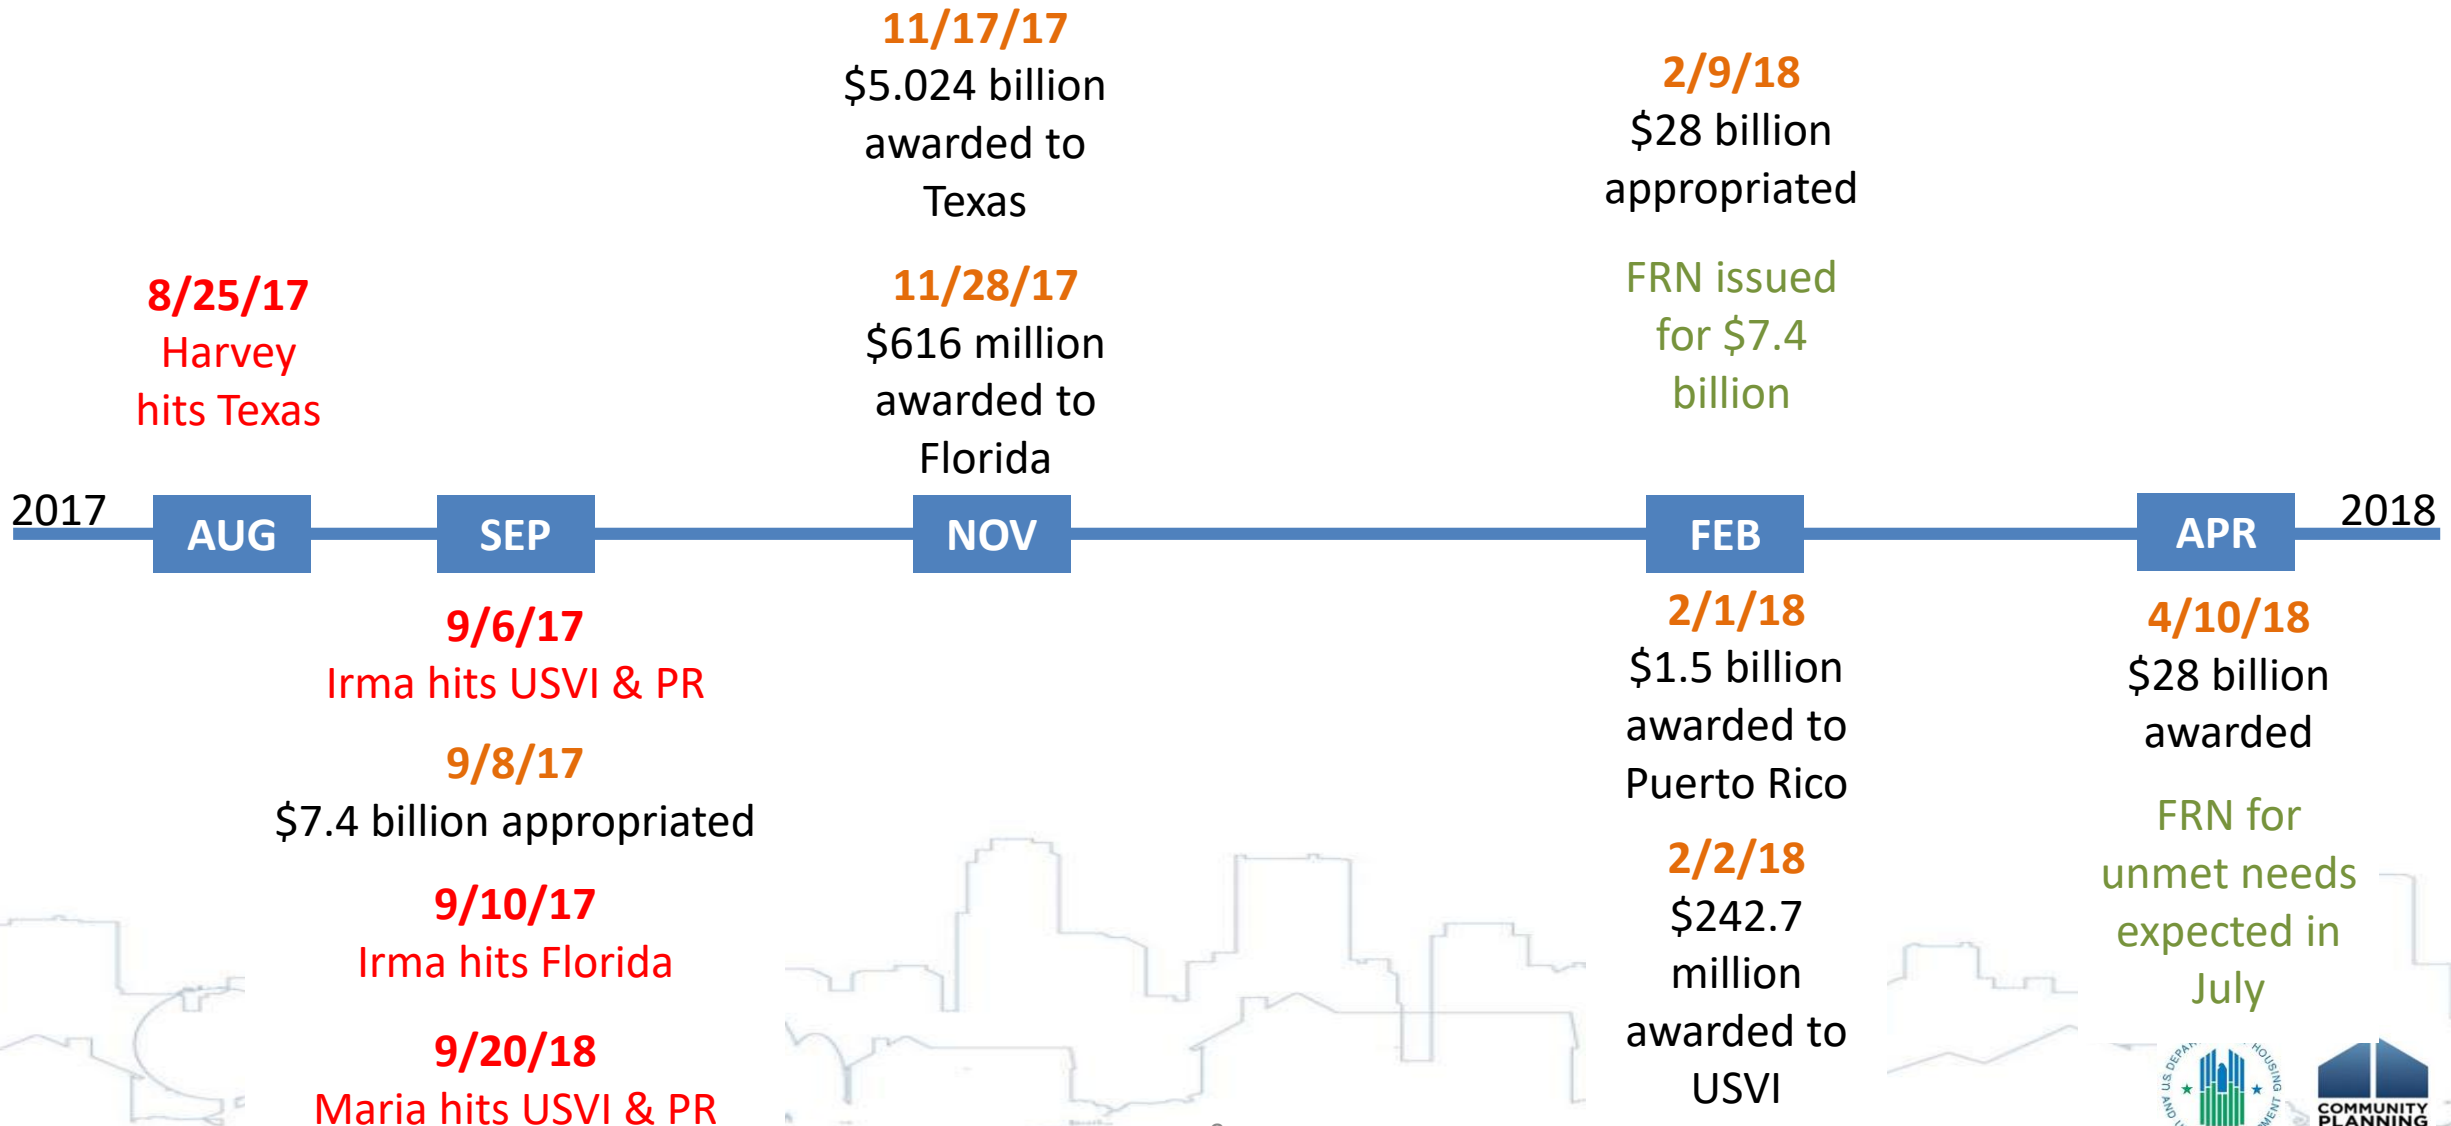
11/17/17
$5.024 billion awarded to Texas

11/28/17
$616 million awarded to Florida

2/9/18
$28 billion appropriated

FRN issued for $7.4 billion

8/25/17
Harvey hits Texas

2017

AUG

SEP

NOV

FEB

APR

2018

9/6/17
Irma hits USVI & PR

9/8/17
$7.4 billion appropriated

9/10/17
Irma hits Florida

9/20/18
Maria hits USVI & PR

2/1/18
$1.5 billion awarded to Puerto Rico

2/2/18
$242.7 million awarded to USVI

4/10/18
$28 billion awarded

FRN for unmet needs expected in July

COMMUNITY PLANNING